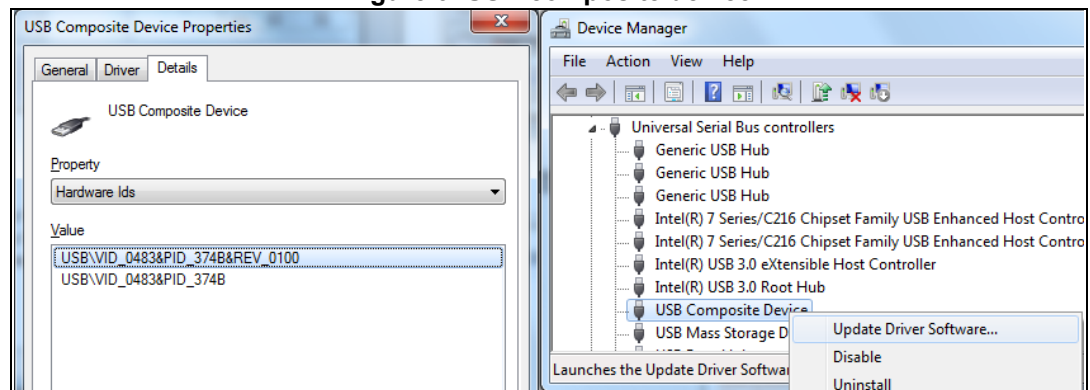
USB Composite Device Properties

General | Driver | Details

USB Composite Device

Property

Hardware Ids

Value

USB\VID_0483&PID_374B&REV_0100
USB\VID_0483&PID_374B

Device Manager

File Action View Help

Universal Serial Bus controllers
Generic USB Hub
Generic USB Hub
Generic USB Hub
Intel(R) 7 Series/C216 Chipset Family USB Enhanced Host Contro
Intel(R) 7 Series/C216 Chipset Family USB Enhanced Host Contro
Intel(R) USB 3.0 eXtensible Host Controller
Intel(R) USB 3.0 Root Hub
USB Composite Device
USB Mass Storage D

Launches the Update Driver Softwar

Update Driver Software...
Disable
Uninstall